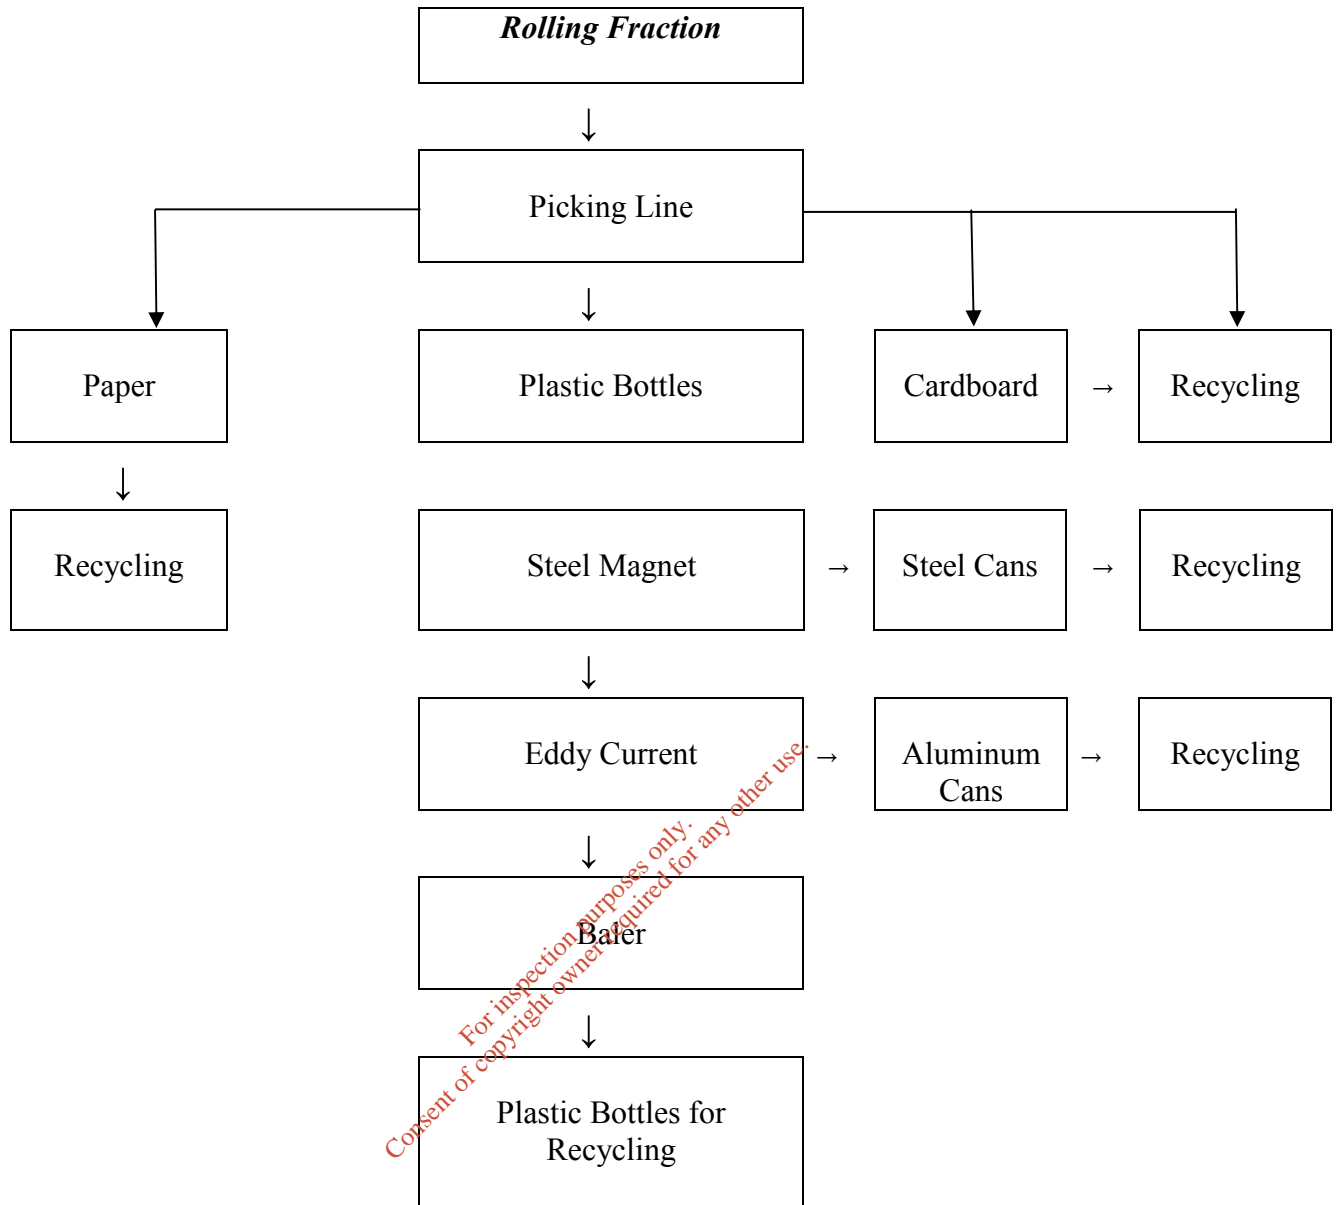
***Rolling Fraction***

↓

Picking Line

Paper

↓

Recycling

↓

Plastic Bottles

Cardboard → Recycling

Steel Magnet → Steel Cans → Recycling

↓

Eddy Current → Aluminum Cans → Recycling

↓

Baler

↓

Plastic Bottles for Recycling

For inspection purposes only.
Consent of copyright owner required for any other use.